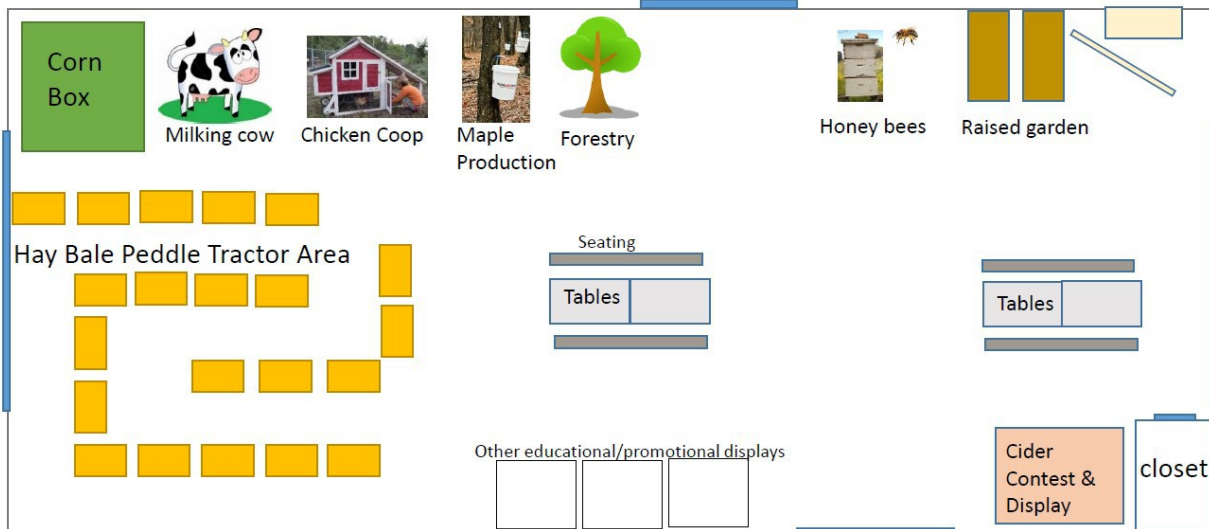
Corn Box

Milking cow

Chicken Coop

Maple Production

Forestry

Honey bees

Raised garden

Hay Bale Peddle Tractor Area

Seating

Tables

Tables

Other educational/promotional displays

Cider Contest & Display

closet